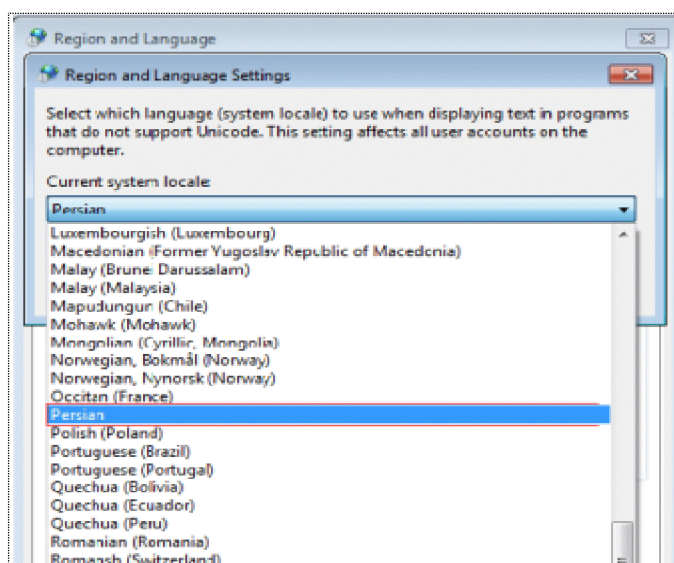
Region and Language

Region and Language Settings

Select which language (system locale) to use when displaying text in programs that do not support Unicode. This setting affects all user accounts on the computer.

Current system locale:

Persian

Luxembourgish (Luxembourg)
Macedonian (Former Yugoslav Republic of Macedonia)
Malay (Brunei Darussalam)
Malay (Malaysia)
Mapudungun (Chile)
Mohawk (Mohawk)
Mongolian (Cyrillic, Mongolia)
Norwegian, Bokmål (Norway)
Norwegian, Nynorsk (Norway)
Occitan (France)
Persian
Polish (Poland)
Portuguese (Brazil)
Portuguese (Portugal)
Quechua (Bolivia)
Quechua (Ecuador)
Quechua (Peru)
Romanian (Romania)
Romansh (Switzerland)